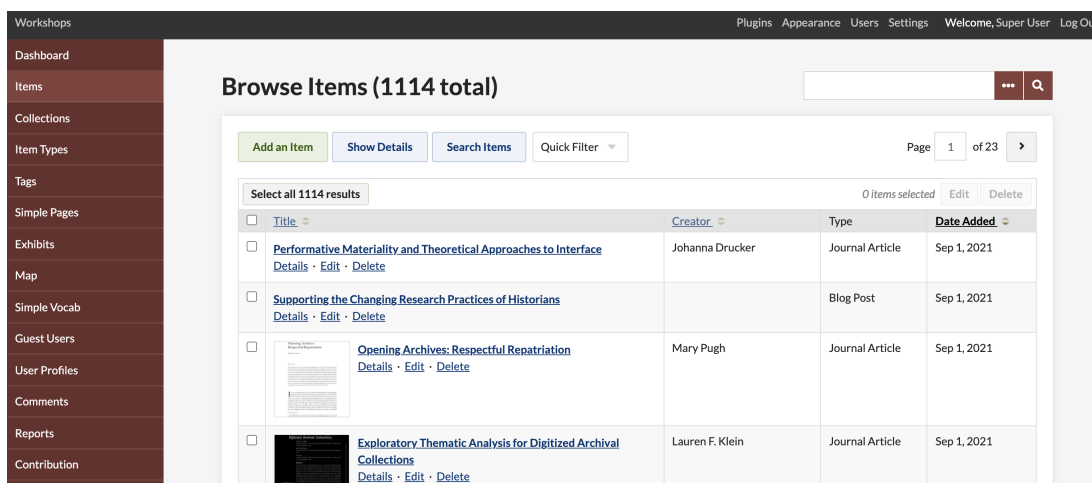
Workshops

Plugins Appearance Users Settings Welcome, Super User Log Ou

Dashboard
Items
Collections
Item Types
Tags
Simple Pages
Exhibits
Map
Simple Vocab
Guest Users
User Profiles
Comments
Reports
Contribution

Browse Items (1114 total)

Add an Item Show Details Search Items Quick Filter

Page 1 of 23

Select all 1114 results

0 items selected Edit Delete

| | Title | Creator | Type | Date Added |
|---|---|---|---|---|
| | Performative Materiality and Theoretical Approaches to Interface Details · Edit · Delete | Johanna Drucker | Journal Article | Sep 1, 2021 |
| | Supporting the Changing Research Practices of Historians Details · Edit · Delete | | Blog Post | Sep 1, 2021 |
| | Opening Archives: Respectful Repatriation Details · Edit · Delete | Mary Pugh | Journal Article | Sep 1, 2021 |
| | Exploratory Thematic Analysis for Digitized Archival Collections Details · Edit · Delete | Lauren F. Klein | Journal Article | Sep 1, 2021 |